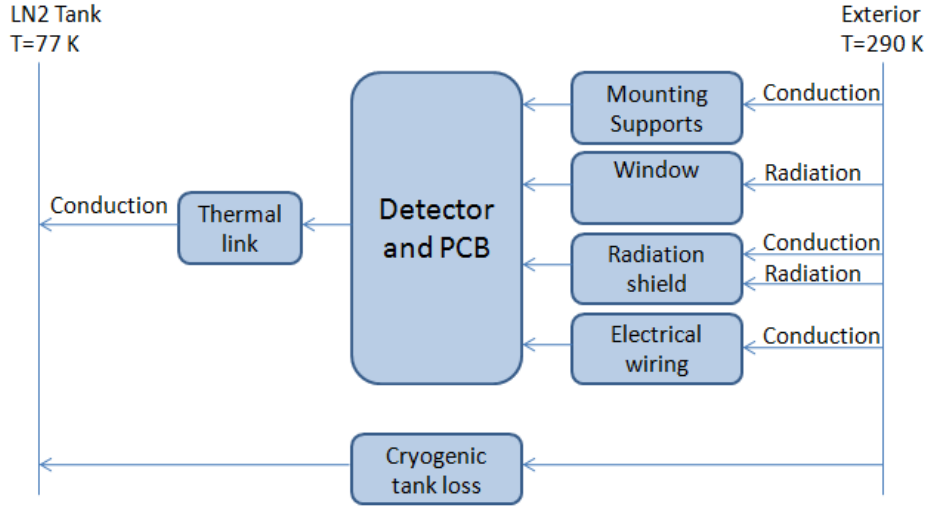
LN2 Tank
T=77 K

Exterior
T=290 K

Conduction

Thermal link

Detector and PCB

Mounting Supports

Conduction

Window

Radiation

Radiation shield

Conduction
Radiation

Electrical wiring

Conduction

Cryogenic tank loss